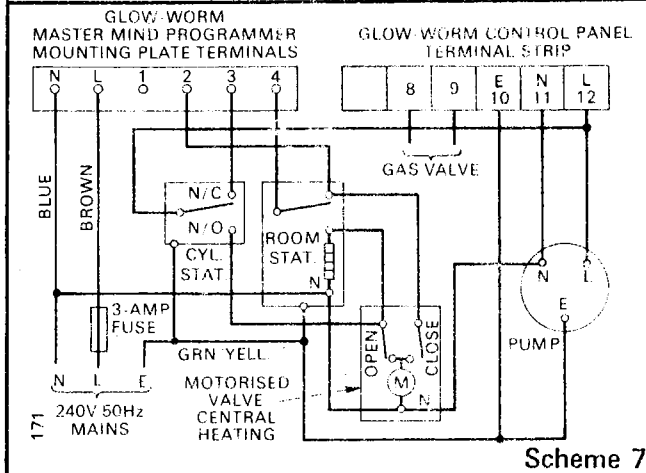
GLOW-WORM
MASTER MIND PROGRAMMER
MOUNTING PLATE TERMINALS

GLOW-WORM CONTROL PANEL
TERMINAL STRIP

N L 1 2 3 4

8 9 E 10 N 11 L 12

GAS VALVE

BLUE

BROWN

N/C

N/O

CYL. STAT

ROOM STAT.

N

N

L

E

PUMP

3-AMP FUSE

GRN/YELL.

OPEN

CLOSE

M

N

MOTORISED VALVE CENTRAL HEATING

N L E
240V 50Hz
MAINS

171

Scheme 7